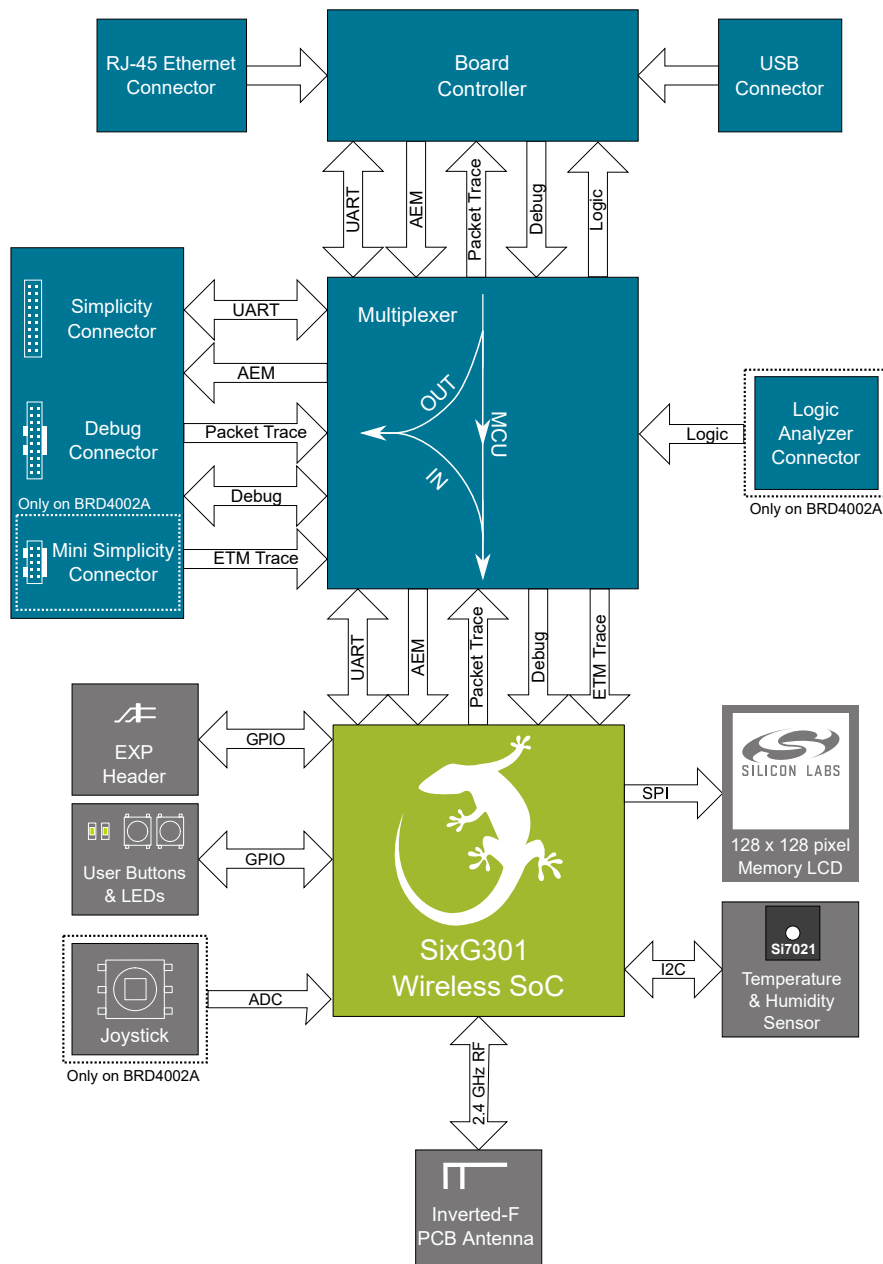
RJ-45 Ethernet Connector

Board Controller

USB Connector

UART

AEM

Packet Trace

Debug

Logic

Simplicity Connector

Debug Connector

Only on BRD4002A

Mini Simplicity Connector

UART

AEM

Packet Trace

Debug

ETM Trace

Multiplexer

OUT

IN

MCU

Logic

Logic Analyzer Connector

Only on BRD4002A

UART

AEM

Packet Trace

Debug

ETM Trace

EXP Header

GPIO

User Buttons & LEDs

GPIO

Joystick

Only on BRD4002A

ADC

SixG301 Wireless SoC

SPI

SILICON LABS

128 x 128 pixel Memory LCD

Si7021

I2C

Temperature & Humidity Sensor

2.4 GHz RF

Inverted-F PCB Antenna